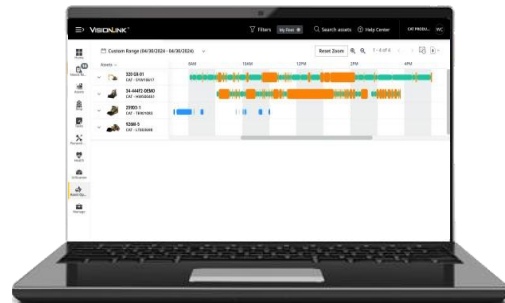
VISIONLINK

Filters My Fleet Search assets Help Center CAT PRODU... WC

Custom Range (04/30/2024 - 04/30/2024)

Reset Zoom 1 - 4 of 4

Assets

10AM 11AM 12PM 1PM 2PM 3PM 4PM

320 GX 01
CAT - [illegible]

24-44472-DEMO
CAT - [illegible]

259D3-1
CAT - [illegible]

926M-1
CAT - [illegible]

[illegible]

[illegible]

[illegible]

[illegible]

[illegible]

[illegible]

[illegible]

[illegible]

Manage